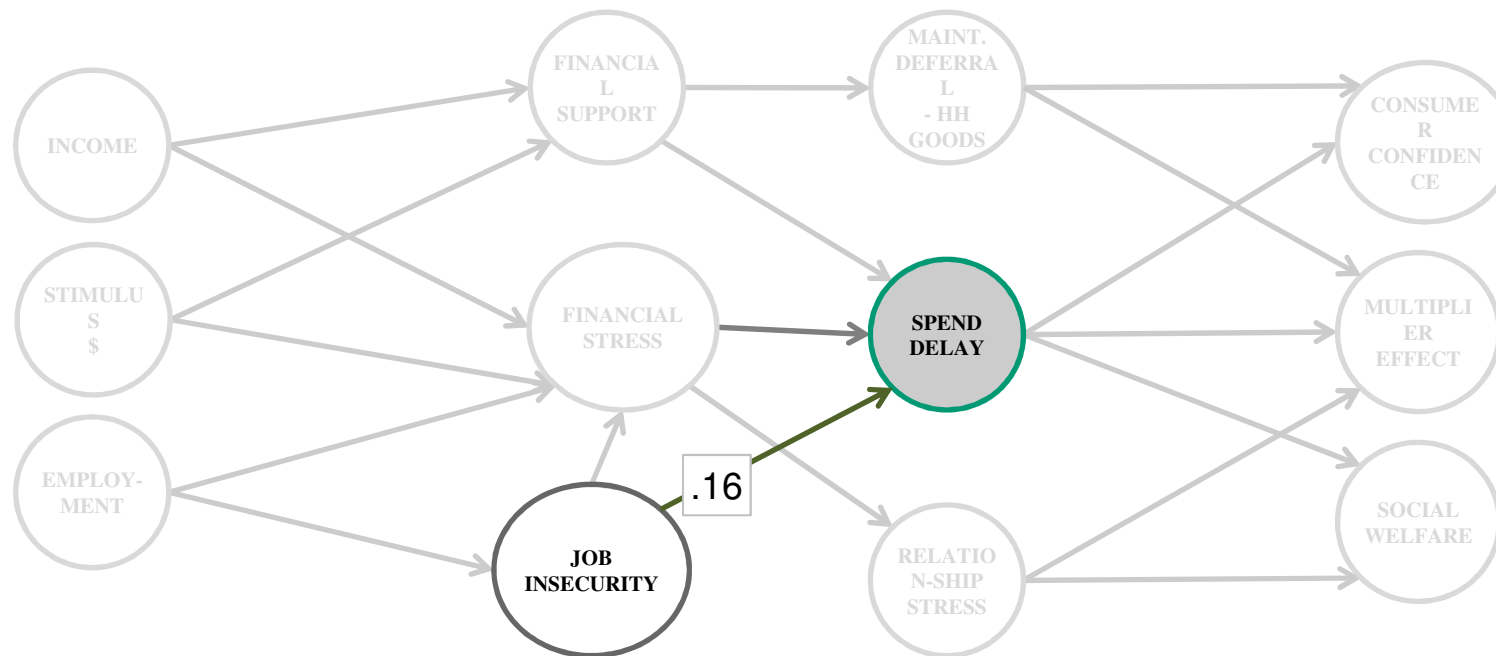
INCOME

STIMULU S $

EMPLOY-MENT

FINANCIA L SUPPORT

FINANCIAL STRESS

JOB INSECURITY

.16

MAINT. DEFERRA L - HH GOODS

SPEND DELAY

RELATIO N-SHIP STRESS

CONSUME R CONFIDEN CE

MULTIPLI ER EFFECT

SOCIAL WELFARE